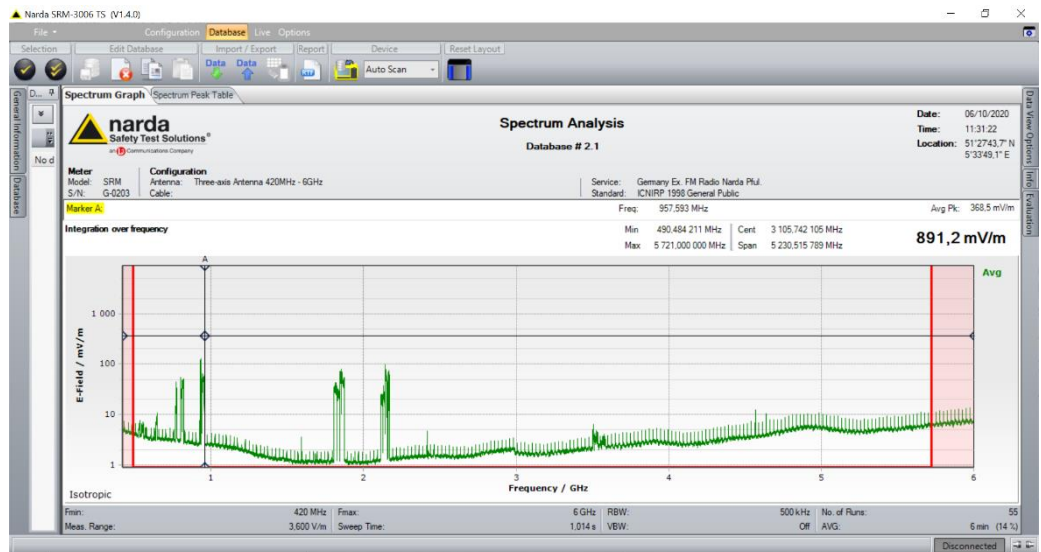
Narda SRM-3006 TS (V1.4.0)

File | Configuration | Database | Live | Options

Selection | Edit Database | Import / Export | Report | Device | Reset Layout

Data | Data | Auto Scan

D... | General Information | Database | No d

Spectrum Graph | Spectrum Peak Table

narda
Safety Test Solutions®
an L3 Communications Company

Spectrum Analysis
Database # 2.1

Date: 06/10/2020
Time: 11:31:22
Location: 51°27'43,7" N 5°33'49,1" E

Meter
Model: SRM
S/N: G-0203

Configuration
Antenna: Three-axis Antenna 420MHz - 6GHz
Cable:

Service: Germany Ex. FM Radio Narda Pful.
Standard: ICNIRP 1998 General Public

Marker A: | Freq: 957,593 MHz | Avg Pk: 368,5 mV/m

Integration over frequency

| | | | |
|---|---|---|---|
| Min | 490,484 211 MHz | Cent | 3 105,742 105 MHz |
| Max | 5 721,000 000 MHz | Span | 5 230,515 789 MHz |

891,2 mV/m

Avg

A

E-Field / mV/m

1 000
100
10
1

1 2 3 4 5 6
Frequency / GHz

Isotropic

| | | | | | | | |
|---|---|---|---|---|---|---|---|
| Fmin: | 420 MHz | Fmax: | 6 GHz | RBW: | 500 kHz | No. of Runs: | 55 |
| Meas. Range: | 3.600 V/m | Sweep Time: | 1,014 s | VBW: | Off | AVG: | 6 min (14 %) |

Data View Options | Info | Evaluation

Disconnected